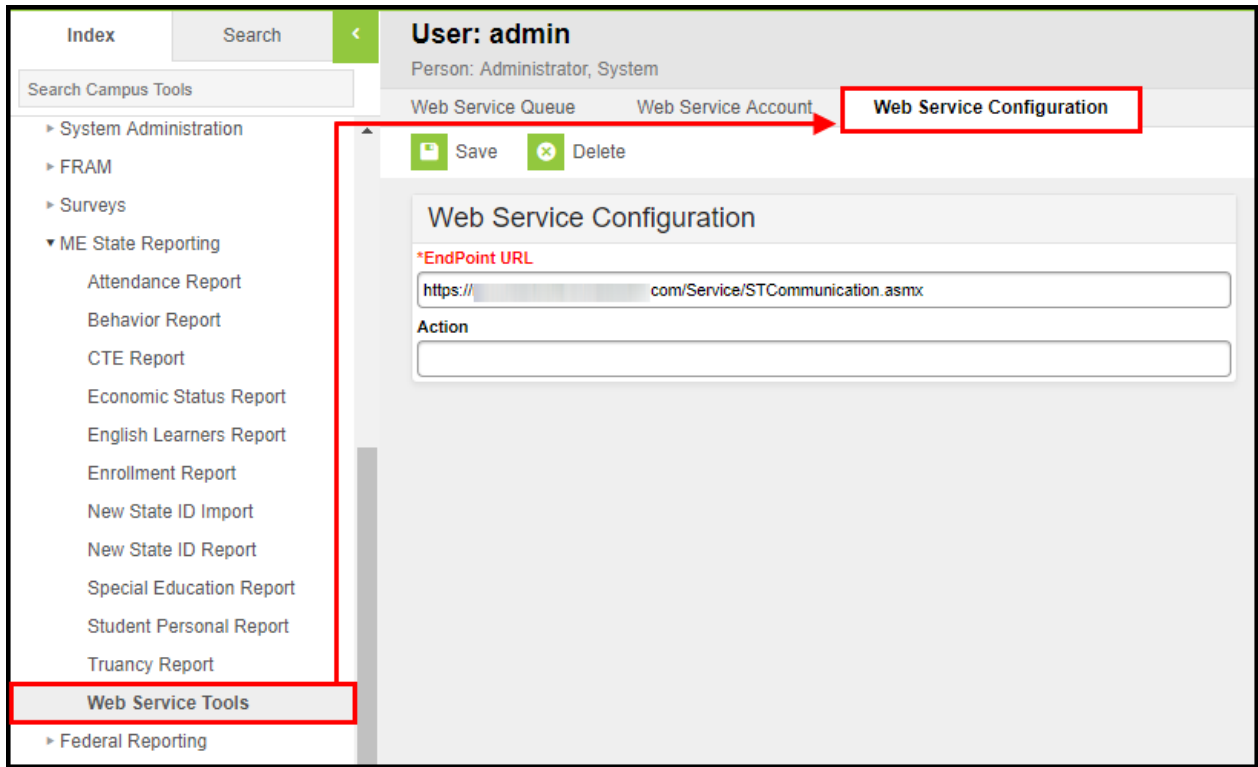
Index
Search
Search Campus Tools
▸ System Administration
▸ FRAM
▸ Surveys
▾ ME State Reporting
Attendance Report
Behavior Report
CTE Report
Economic Status Report
English Learners Report
Enrollment Report
New State ID Import
New State ID Report
Special Education Report
Student Personal Report
Truancy Report
Web Service Tools
▸ Federal Reporting

User: admin
Person: Administrator, System
Web Service Queue
Web Service Account
Web Service Configuration
Save
Delete
Web Service Configuration
*EndPoint URL
https://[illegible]com/Service/STCommunication.asmx
Action